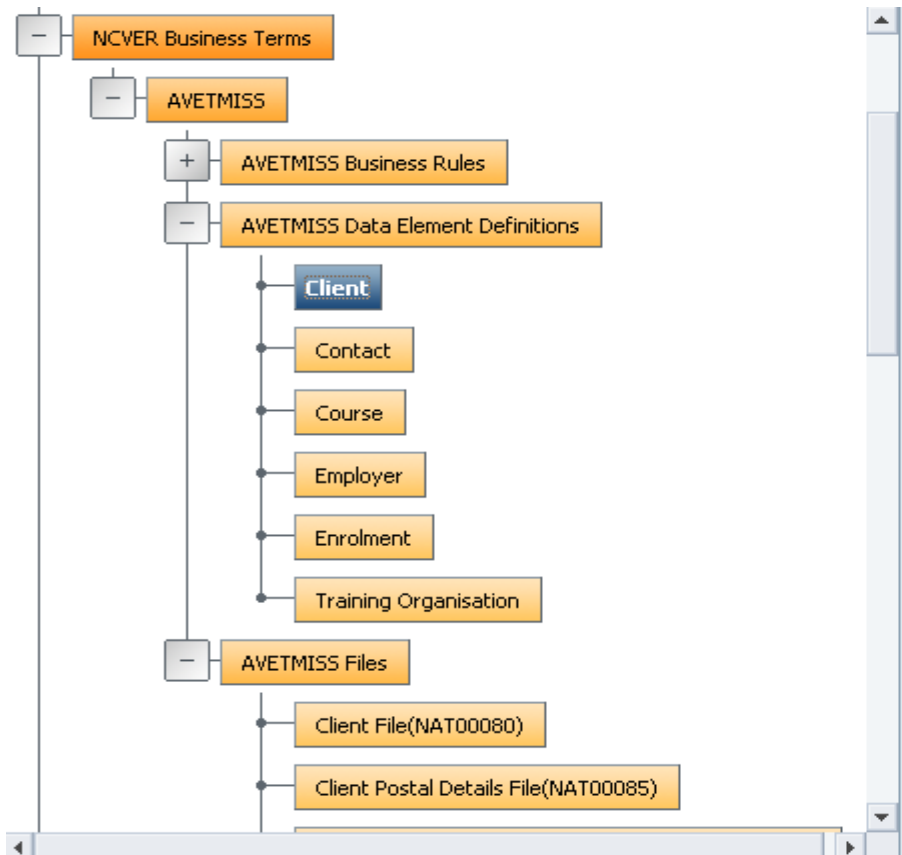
−
NCVER Business Terms
−
AVETMISS
+
AVETMISS Business Rules
−
AVETMISS Data Element Definitions
Client
Contact
Course
Employer
Enrolment
Training Organisation
−
AVETMISS Files
Client File(NAT00080)
Client Postal Details File(NAT00085)